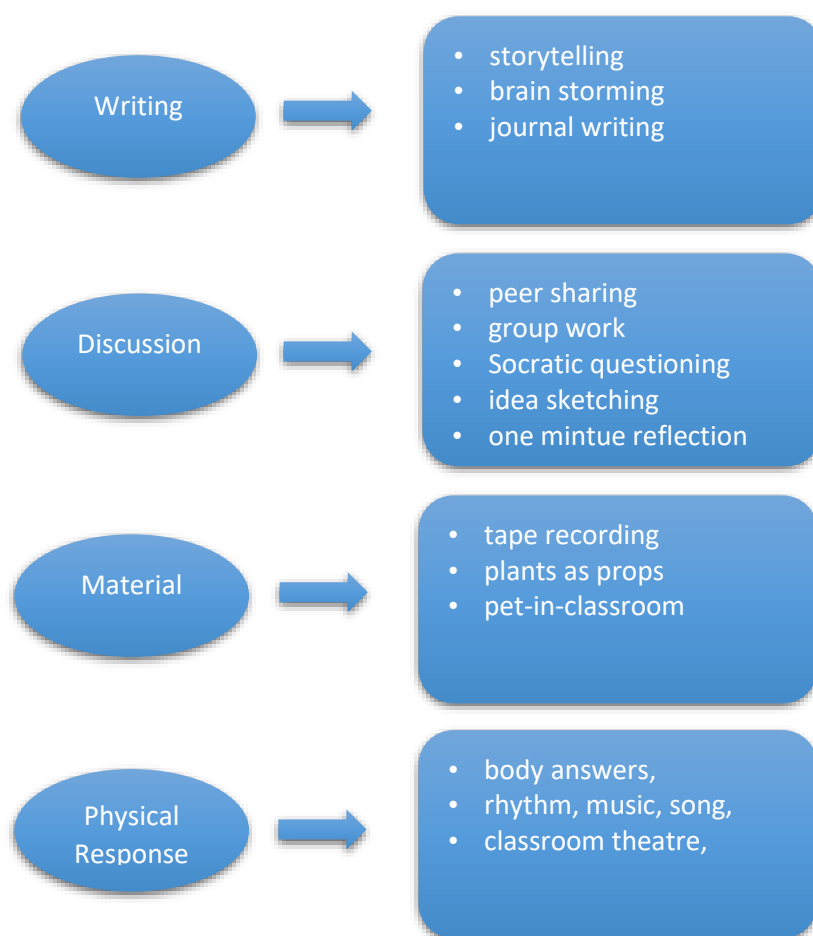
Writing

- storytelling
- brain storming
- journal writing

Discussion

- peer sharing
- group work
- Socratic questioning
- idea sketching
- one mintue reflection

Material

- tape recording
- plants as props
- pet-in-classroom

Physical Response

- body answers,
- rhythm, music, song,
- classroom theatre,